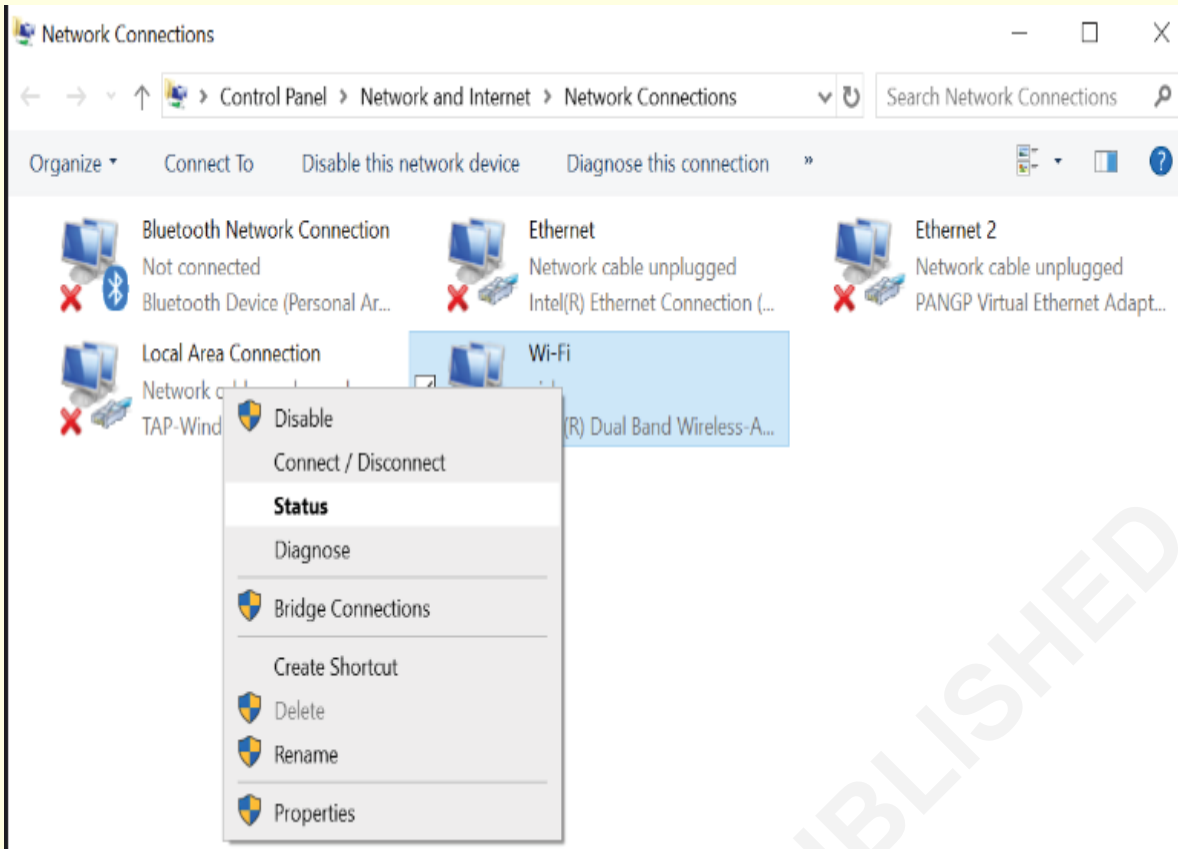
Network Connections

Control Panel > Network and Internet > Network Connections

Search Network Connections

Organize ▾ Connect To Disable this network device Diagnose this connection »

Bluetooth Network Connection
Not connected
Bluetooth Device (Personal Ar...

Ethernet
Network cable unplugged
Intel(R) Ethernet Connection (...

Ethernet 2
Network cable unplugged
PANGP Virtual Ethernet Adapt...

Local Area Connection
Network c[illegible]
TAP-Wind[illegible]

Wi-Fi
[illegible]
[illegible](R) Dual Band Wireless-A...

Disable
Connect / Disconnect
Status
Diagnose
Bridge Connections
Create Shortcut
Delete
Rename
Properties

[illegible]BLISHED